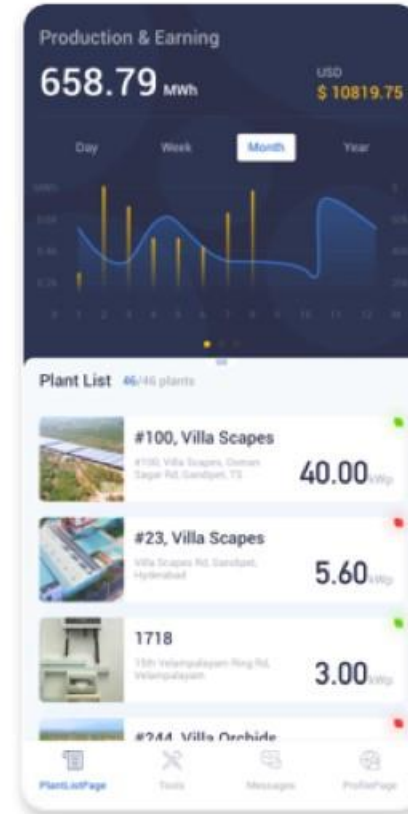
Production & Earning

658.79 MWh

USD
$ 10819.75

Day Week Month Year

Plant List 46/46 plants

#100, Villa Scapes
#100, Villa Scapes, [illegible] Sagar Rd, Gandipet, TS
40.00kWp

#23, Villa Scapes
Villa Scapes Rd, Gandipet, Hyderabad
5.60kWp

1718
15th Velampalayam Ring Rd, Velampalayam
3.00kWp

#244, Villa Orchids

PlantListPage Tools Messages ProfilePage